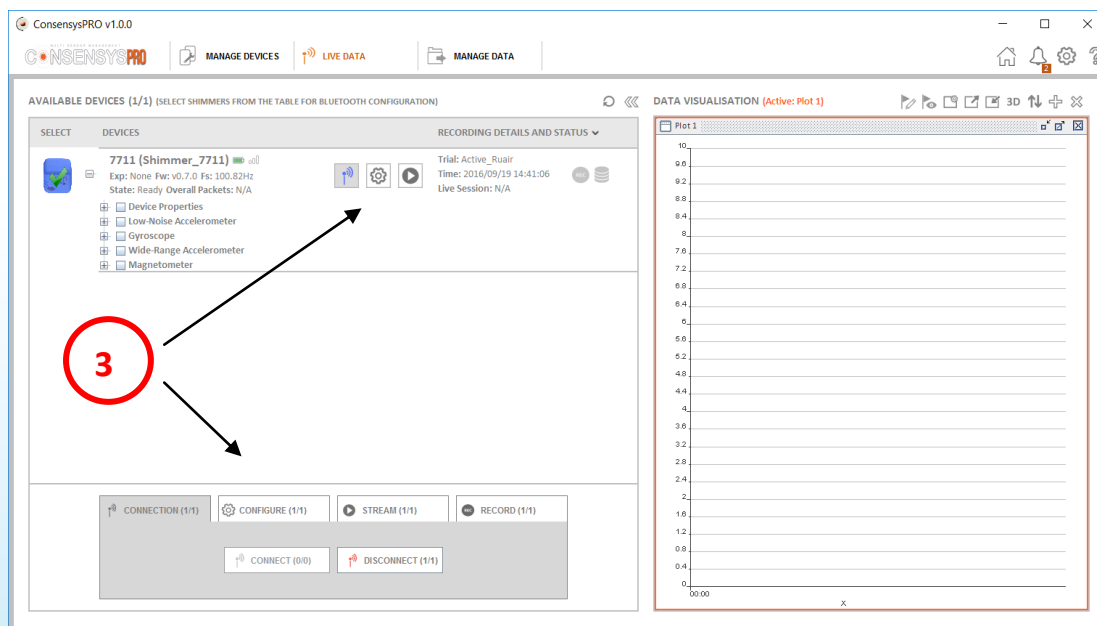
ConsensysPRO v1.0.0

CONSENSYSPRO

MANAGE DEVICES

LIVE DATA

MANAGE DATA

2

AVAILABLE DEVICES (1/1) (SELECT SHIMMERS FROM THE TABLE FOR BLUETOOTH CONFIGURATION)

SELECT

DEVICES

RECORDING DETAILS AND STATUS

7711 (Shimmer_7711)

Exp: None Fw: v0.7.0 Fs: 100.82Hz

State: Ready Overall Packets: N/A

Trial: Active_Ruair

Time: 2016/09/19 14:41:06

Live Session: N/A

Device Properties

Low-Noise Accelerometer

Gyroscope

Wide-Range Accelerometer

Magnetometer

3

CONNECTION (1/1)

CONFIGURE (1/1)

STREAM (1/1)

RECORD (1/1)

CONNECT (0/0)

DISCONNECT (1/1)

DATA VISUALISATION (Active: Plot 1)

3D

Plot 1

10

9.6

9.2

8.8

8.4

8

7.6

7.2

6.8

6.4

6

5.6

5.2

4.8

4.4

4

3.6

3.2

2.8

2.4

2

1.6

1.2

0.8

0.4

0

00:00

X